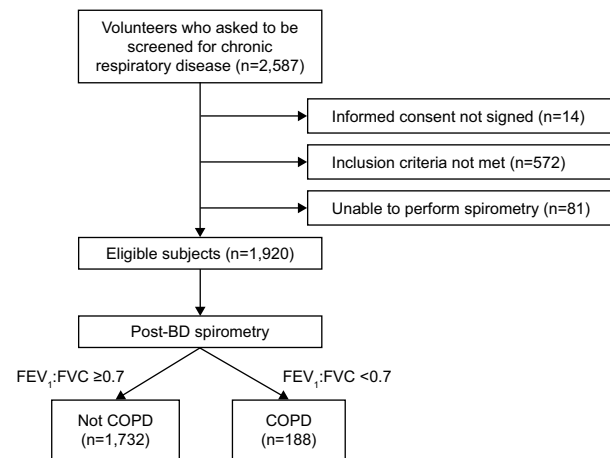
Volunteers who asked to be screened for chronic respiratory disease (n=2,587)

Informed consent not signed (n=14)

Inclusion criteria not met (n=572)

Unable to perform spirometry (n=81)

Eligible subjects (n=1,920)

Post-BD spirometry

$FEV_1$:FVC ≥0.7

$FEV_1$:FVC <0.7

Not COPD (n=1,732)

COPD (n=188)